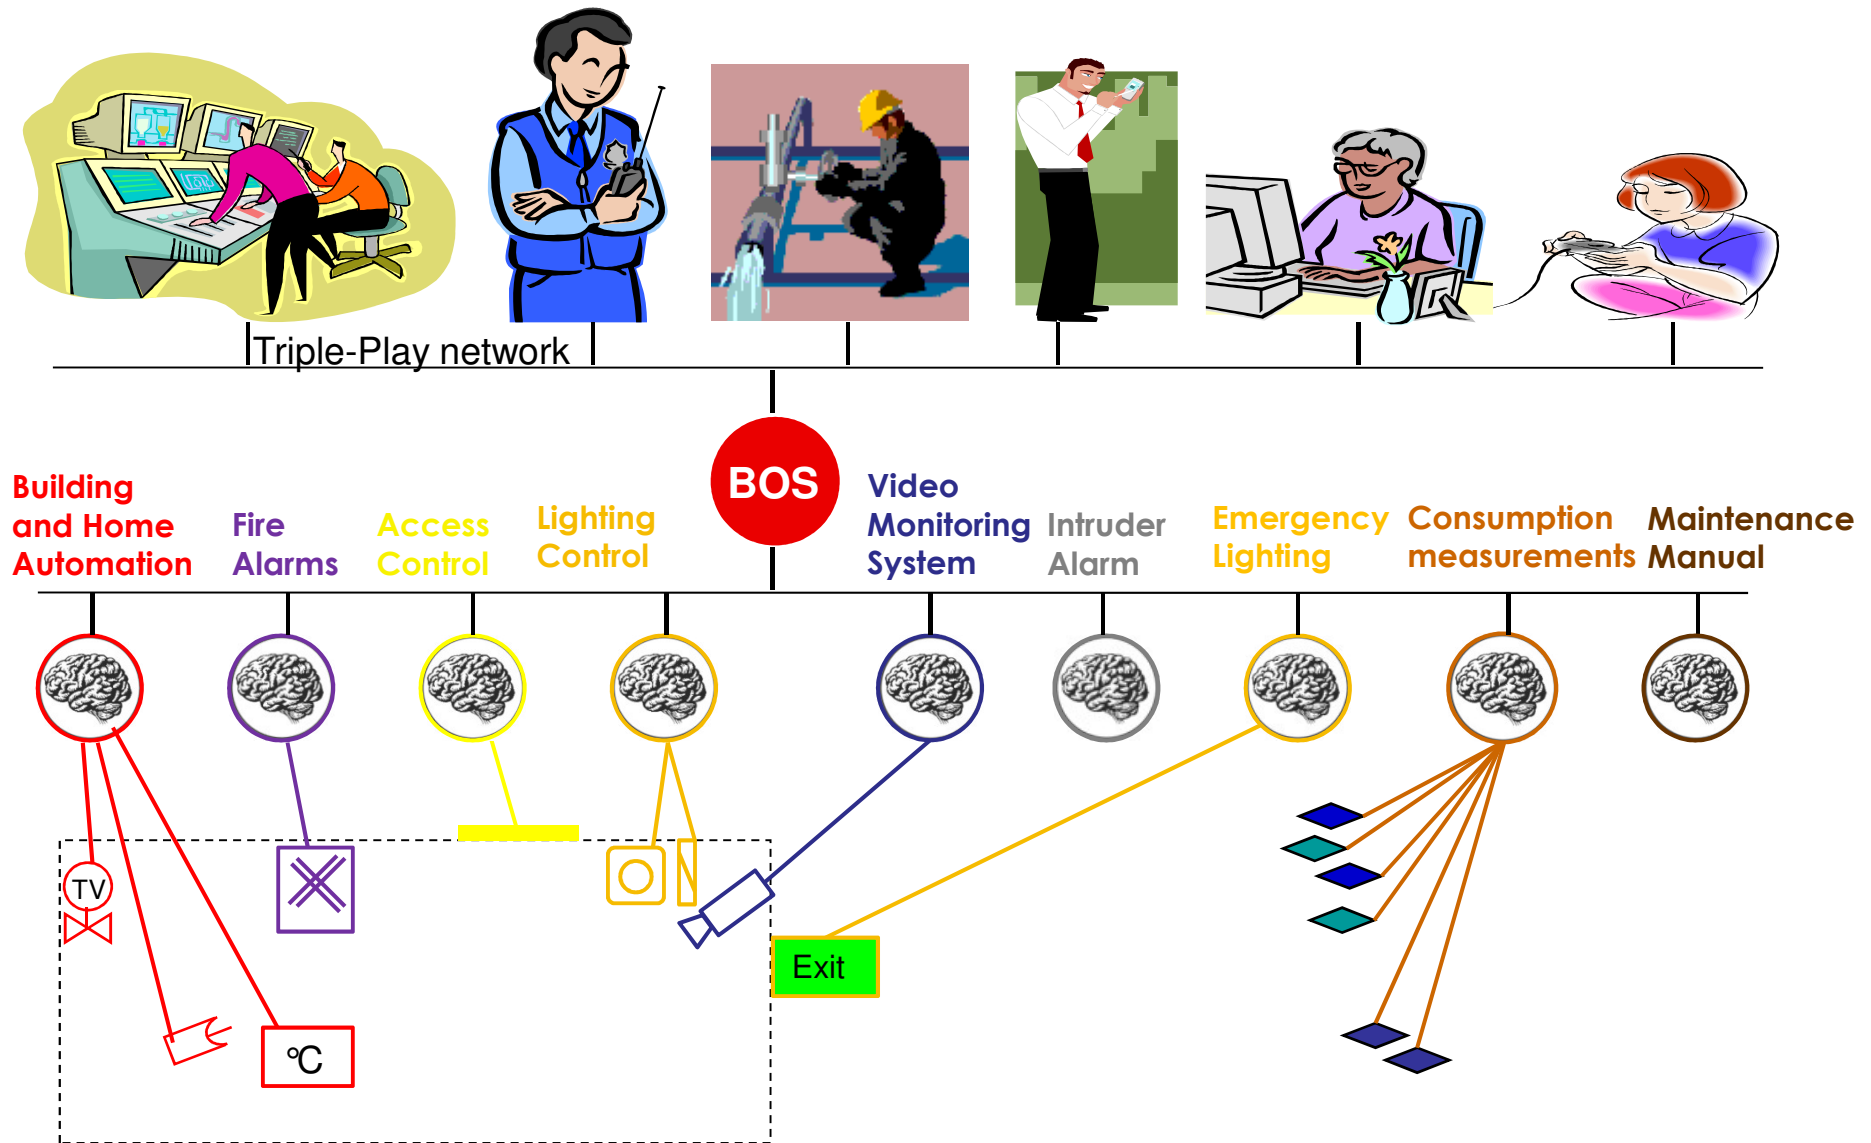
Triple-Play network

BOS

Building and Home Automation

Fire Alarms

Access Control

Lighting Control

Video Monitoring System

Intruder Alarm

Emergency Lighting

Consumption measurements

Maintenance Manual

TV

Exit

℃